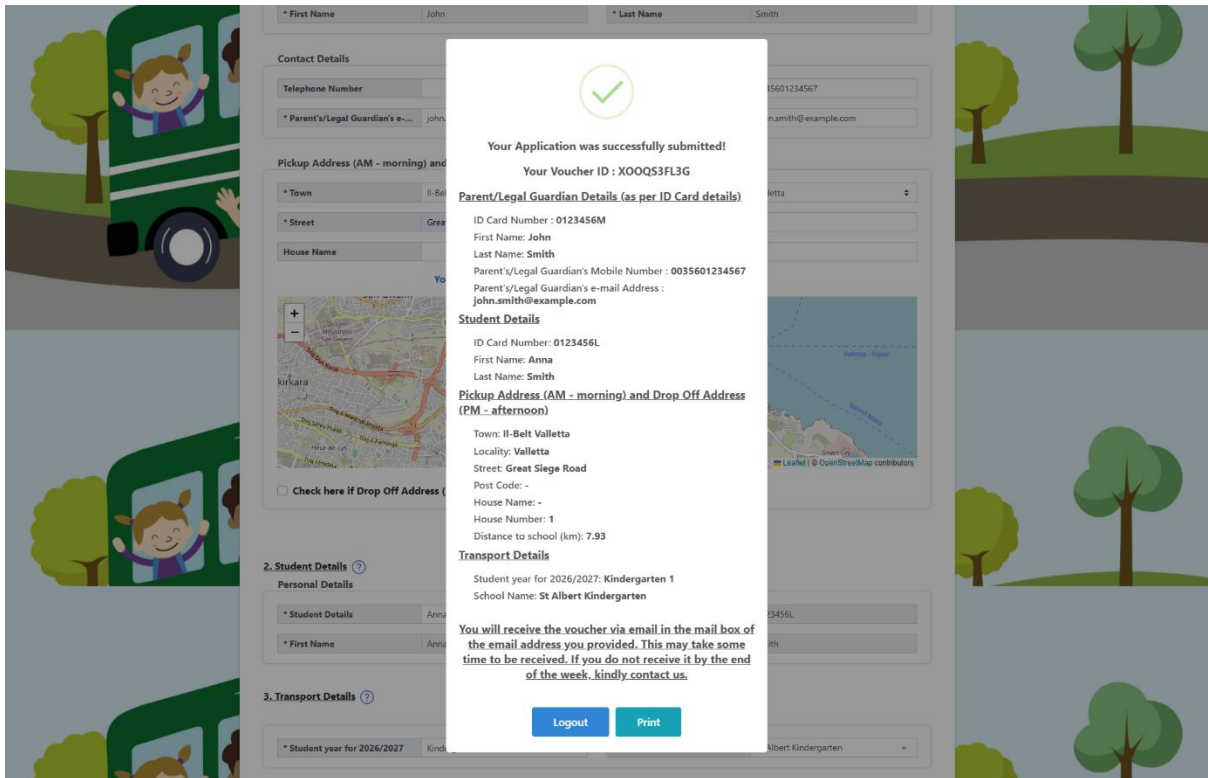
* First Name | John
* Last Name | Smith

Contact Details

Telephone Number
35601234567

* Parent's/Legal Guardian's e-... | john.
n.smith@example.com

Pickup Address (AM - morning) and

* Town | Il-Belt
letta

* Street | Grea

House Name

Yo

+
−

kirkara

Check here if Drop Off Address (

Valletta · Triq

Leaflet | © OpenStreetMap contributors

2. Student Details ?
Personal Details

* Student Details | Anna
23456L

* First Name | Anna
ith

3. Transport Details ?

* Student year for 2026/2027 | Kind
Albert Kindergarten

Your Application was successfully submitted!

Your Voucher ID : XOOQS3FL3G

Parent/Legal Guardian Details (as per ID Card details)

ID Card Number : 0123456M
First Name: John
Last Name: Smith
Parent's/Legal Guardian's Mobile Number : 0035601234567
Parent's/Legal Guardian's e-mail Address : john.smith@example.com

Student Details

ID Card Number: 0123456L
First Name: Anna
Last Name: Smith

Pickup Address (AM - morning) and Drop Off Address (PM - afternoon)

Town: Il-Belt Valletta
Locality: Valletta
Street: Great Siege Road
Post Code: -
House Name: -
House Number: 1
Distance to school (km): 7.93

Transport Details

Student year for 2026/2027: Kindergarten 1
School Name: St Albert Kindergarten

You will receive the voucher via email in the mail box of the email address you provided. This may take some time to be received. If you do not receive it by the end of the week, kindly contact us.

Logout
Print